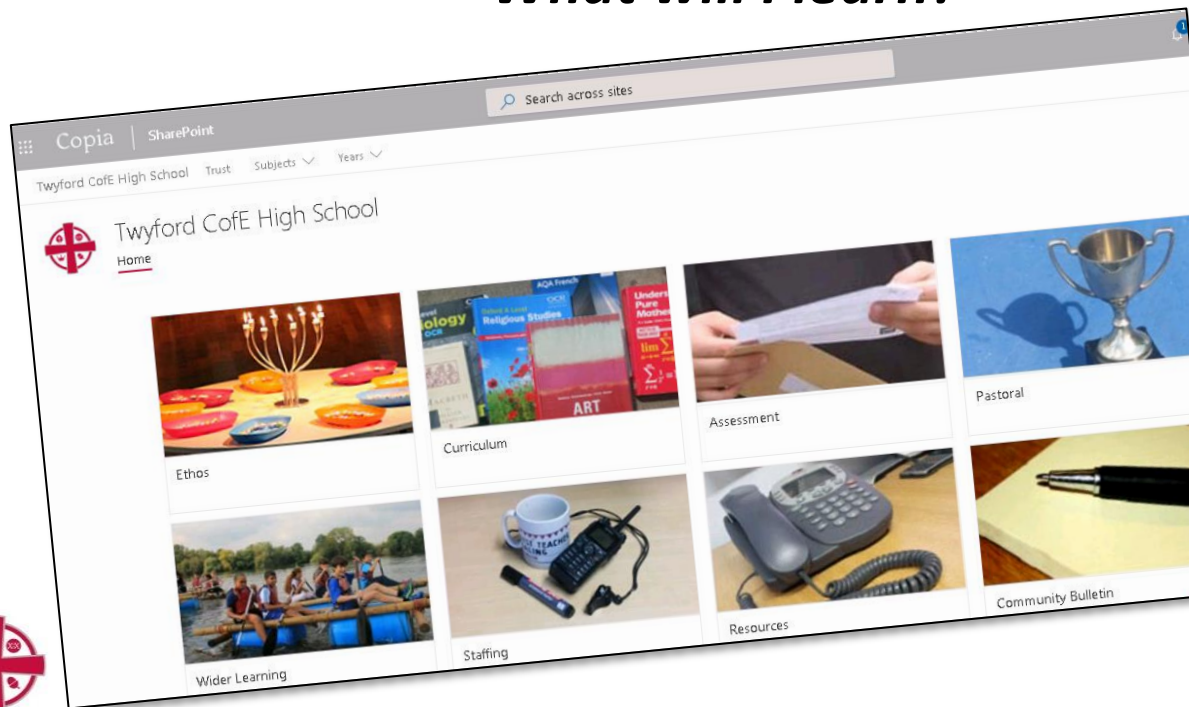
What will I learn?

Search across sites

Copia | SharePoint

Twyford CofE High School Trust Subjects Years

Twyford CofE High School

Home

Ethos

Curriculum

Assessment

Pastoral

Wider Learning

Staffing

Resources

Community Bulletin